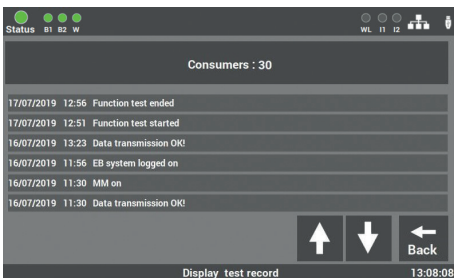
Status B1 B2 W

WL I1 I2

Consumers : 30

17/07/2019 12:56 Function test ended

17/07/2019 12:51 Function test started

16/07/2019 13:23 Data transmission OK!

16/07/2019 11:56 EB system logged on

16/07/2019 11:30 MM on

16/07/2019 11:30 Data transmission OK!

Back

Display test record

13:08:08